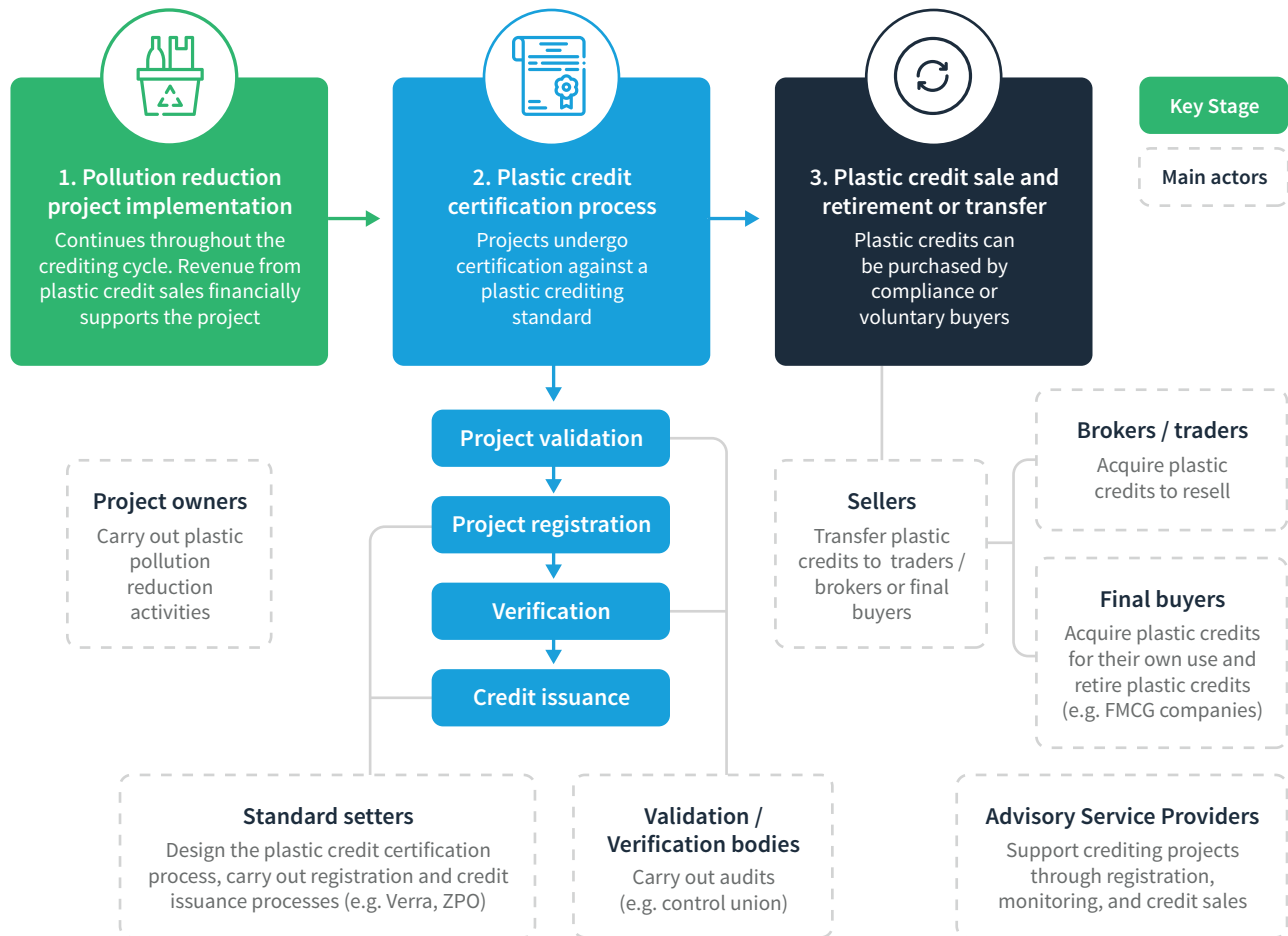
1. Pollution reduction project implementation

Continues throughout the crediting cycle. Revenue from plastic credit sales financially supports the project

2. Plastic credit certification process

Projects undergo certification against a plastic crediting standard

3. Plastic credit sale and retirement or transfer

Plastic credits can be purchased by compliance or voluntary buyers

Key Stage

Main actors

Project validation

Project registration

Verification

Credit issuance

Project owners

Carry out plastic pollution reduction activities

Sellers

Transfer plastic credits to traders / brokers or final buyers

Brokers / traders

Acquire plastic credits to resell

Final buyers

Acquire plastic credits for their own use and retire plastic credits (e.g. FMCG companies)

Standard setters

Design the plastic credit certification process, carry out registration and credit issuance processes (e.g. Verra, ZPO)

Validation / Verification bodies

Carry out audits (e.g. control union)

Advisory Service Providers

Support crediting projects through registration, monitoring, and credit sales